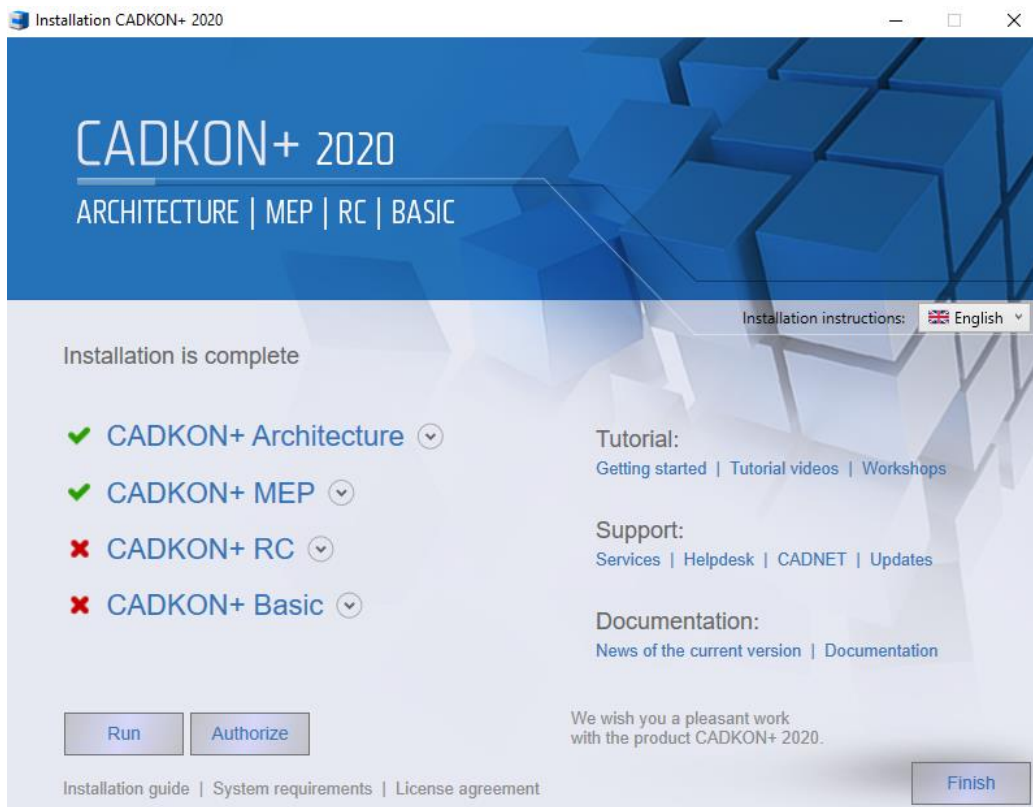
Installation CADKON+ 2020

CADKON+ 2020

ARCHITECTURE | MEP | RC | BASIC

Installation instructions: English

Installation is complete

✔ CADKON+ Architecture

✔ CADKON+ MEP

✖ CADKON+ RC

✖ CADKON+ Basic

Tutorial:
Getting started | Tutorial videos | Workshops

Support:
Services | Helpdesk | CADNET | Updates

Documentation:
News of the current version | Documentation

Run  Authorize

We wish you a pleasant work with the product CADKON+ 2020.

Installation guide | System requirements | License agreement

Finish